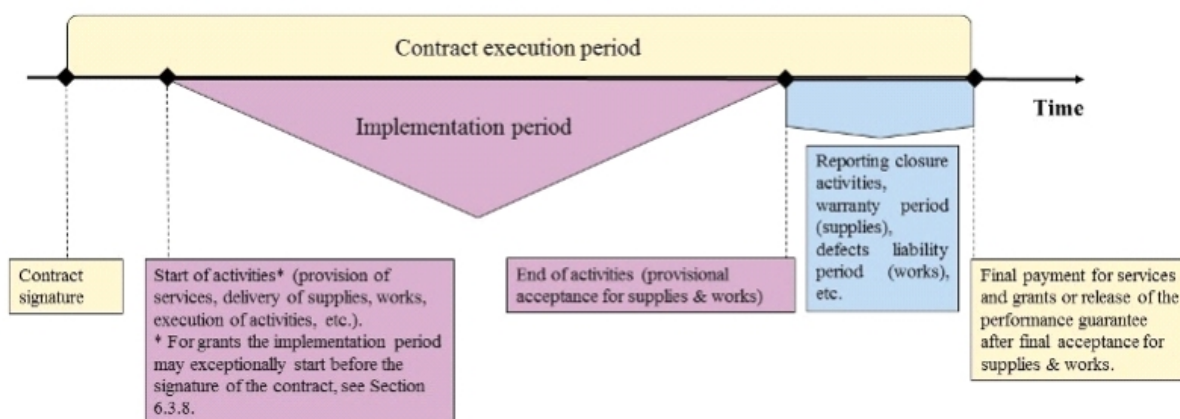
Contract execution period

Time

Implementation period

Reporting closure activities, warranty period (supplies), defects liability period (works), etc.

Contract signature

Start of activities* (provision of services, delivery of supplies, works, execution of activities, etc.).
* For grants the implementation period may exceptionally start before the signature of the contract, see Section 6.3.8.

End of activities (provisional acceptance for supplies & works)

Final payment for services and grants or release of the performance guarantee after final acceptance for supplies & works.